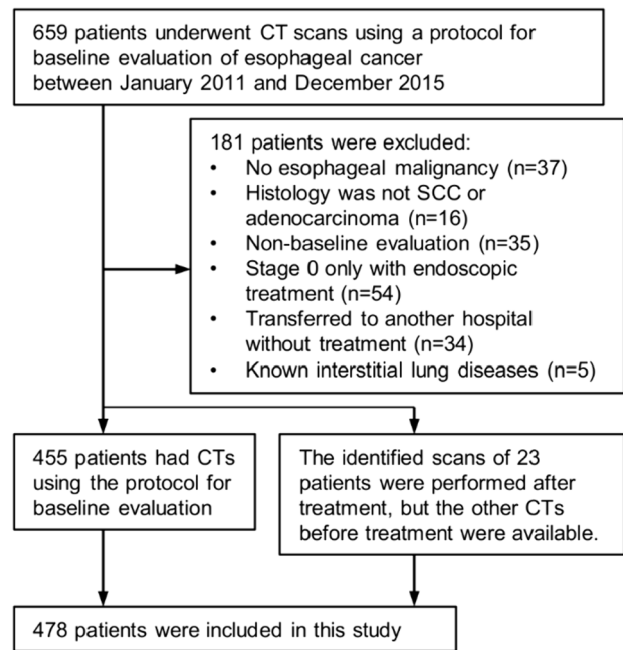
659 patients underwent CT scans using a protocol for baseline evaluation of esophageal cancer between January 2011 and December 2015

181 patients were excluded:
• No esophageal malignancy (n=37)
• Histology was not SCC or adenocarcinoma (n=16)
• Non-baseline evaluation (n=35)
• Stage 0 only with endoscopic treatment (n=54)
• Transferred to another hospital without treatment (n=34)
• Known interstitial lung diseases (n=5)

455 patients had CTs using the protocol for baseline evaluation

The identified scans of 23 patients were performed after treatment, but the other CTs before treatment were available.

478 patients were included in this study